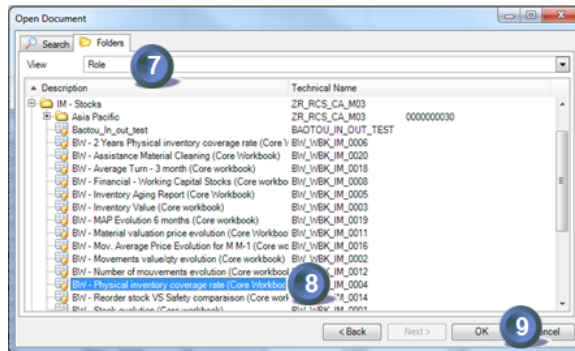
Open Document

Search | Folders

View: Role

7

| Description | Technical Name | |
|---|---|---|
| IM - Stocks | ZR_RCS_CA_M03 | |
| Asia Pacific | ZR_RCS_CA_M03 | 0000000030 |
| Baotou_In_out_test | BAOTOU_IN_OUT_TEST | |
| BW - 2 Years Physical inventory coverage rate (Core W | BW_WBK_IM_0006 | |
| BW - Assistance Material Cleaning (Core Workbook) | BW_WBK_IM_0020 | |
| BW - Average Turn - 3 month (Core Workbook) | BW_WBK_IM_0018 | |
| BW - Financial - Working Capital Stocks (Core workbo | BW_WBK_IM_0008 | |
| BW - Inventory Aging Report (Core Workbook) | BW_WBK_IM_0005 | |
| BW - Inventory Value (Core workbook) | BW_WBK_IM_0003 | |
| BW - MAP Evolution 6 months (Core workbook) | BW_WBK_IM_0019 | |
| BW - Material valuation price evolution (Core Workbo | BW_WBK_IM_0011 | |
| BW - Mov. Average Price Evolution for M M-1 (Core wo | BW_WBK_IM_0016 | |
| BW - Movements value/qty evolution (Core Workbook) | BW_WBK_IM_0002 | |
| BW - Number of mouvements evolution (Core workbook | BW_WBK_IM_0012 | |
| BW - Physical inventory coverage rate (Core Workbo | BW_WBK_IM_0004 | |
| BW - Reorder stock VS Safety comparaison (Core work | BW_WBK_IM_0014 | |
| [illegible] | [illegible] | |

8

< Back | Next > | OK | Cancel

9